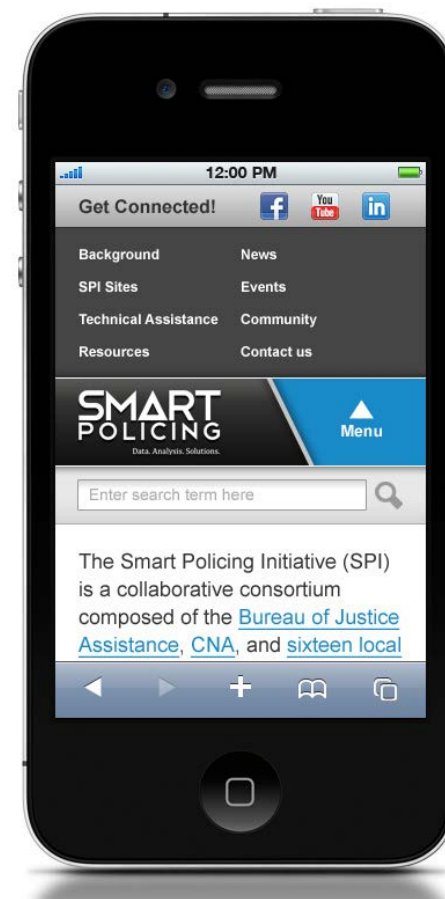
12:00 PM

Get Connected! f You Tube in

Background
SPI Sites
Technical Assistance
Resources

News
Events
Community
Contact us

SMART POLICING
Data. Analysis. Solutions.

Menu

Enter search term here

The Smart Policing Initiative (SPI) is a collaborative consortium composed of the Bureau of Justice Assistance, CNA, and sixteen local